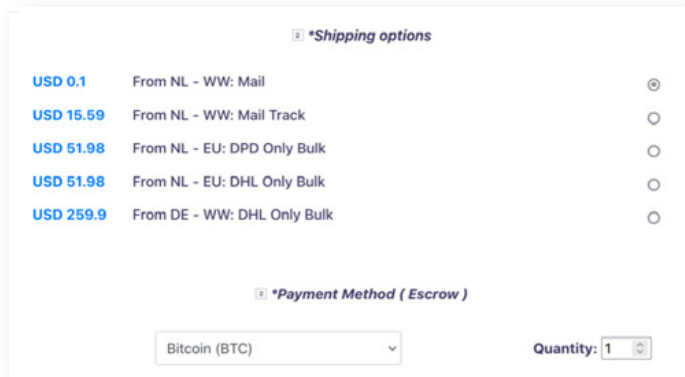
*Shipping options

USD 0.1 From NL - WW: Mail
USD 15.59 From NL - WW: Mail Track
USD 51.98 From NL - EU: DPD Only Bulk
USD 51.98 From NL - EU: DHL Only Bulk
USD 259.9 From DE - WW: DHL Only Bulk

*Payment Method ( Escrow )

Bitcoin (BTC)

Quantity: 1